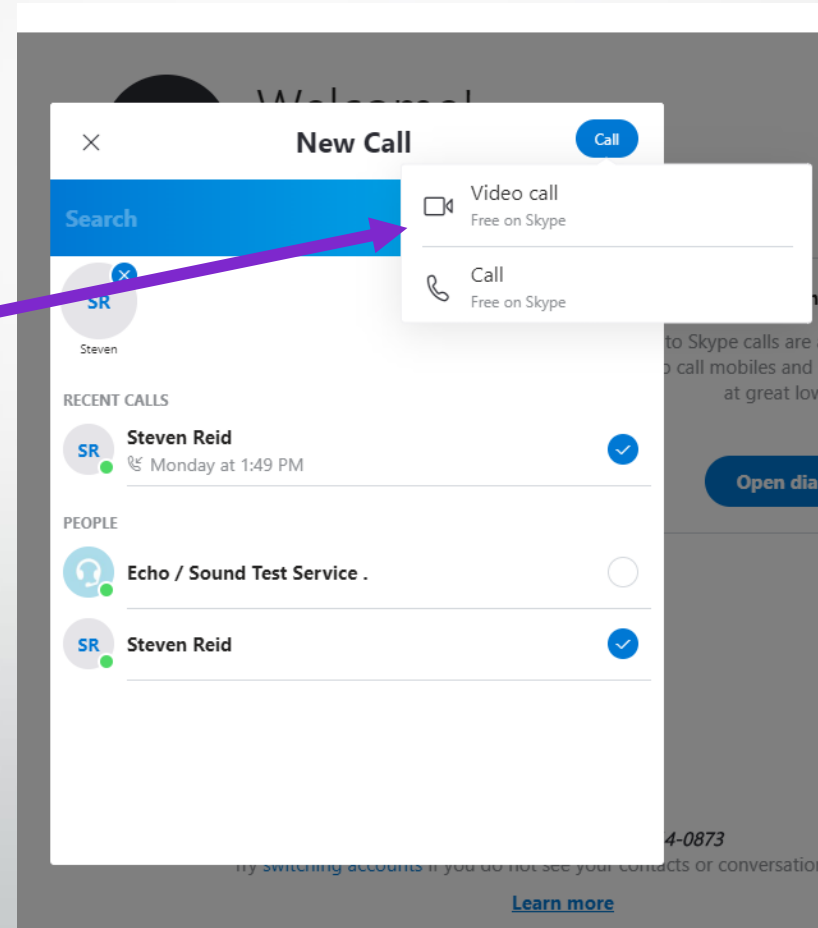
Welcome!

New Call

Call

Video call
Free on Skype

Call
Free on Skype

Search

SR
Steven

to Skype calls are
o call mobiles and
at great lov

RECENT CALLS

SR Steven Reid
Monday at 1:49 PM

Open dia

PEOPLE

Echo / Sound Test Service .

SR Steven Reid

4-0873

Try switching accounts if you do not see your contacts or conversation

Learn more